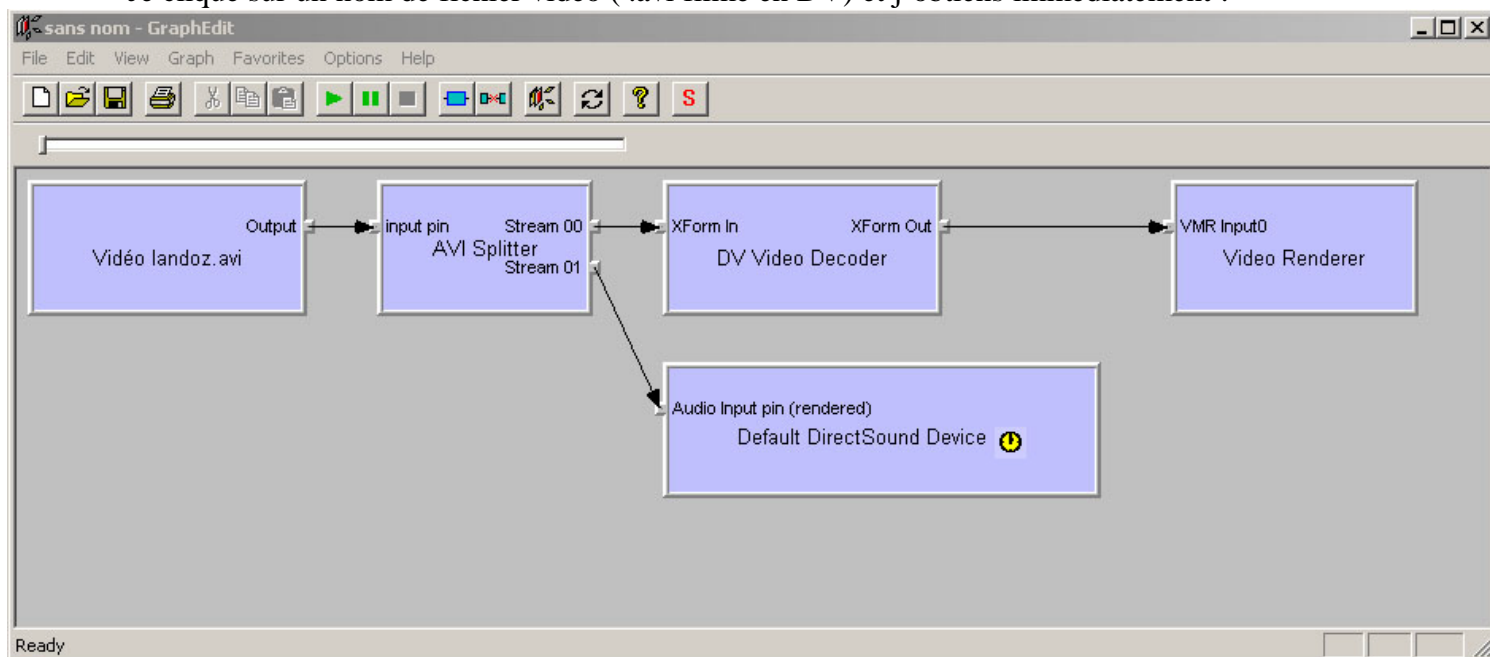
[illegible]

sans nom - GraphEdit

File Edit View Graph Favorites Options Help

S

Output

Vidéo landoz.avi

input pin

Stream 00

AVI Splitter

Stream 01

XForm In

XForm Out

DV Video Decoder

VMR Input0

Video Renderer

Audio Input pin (rendered)

Default DirectSound Device

Ready